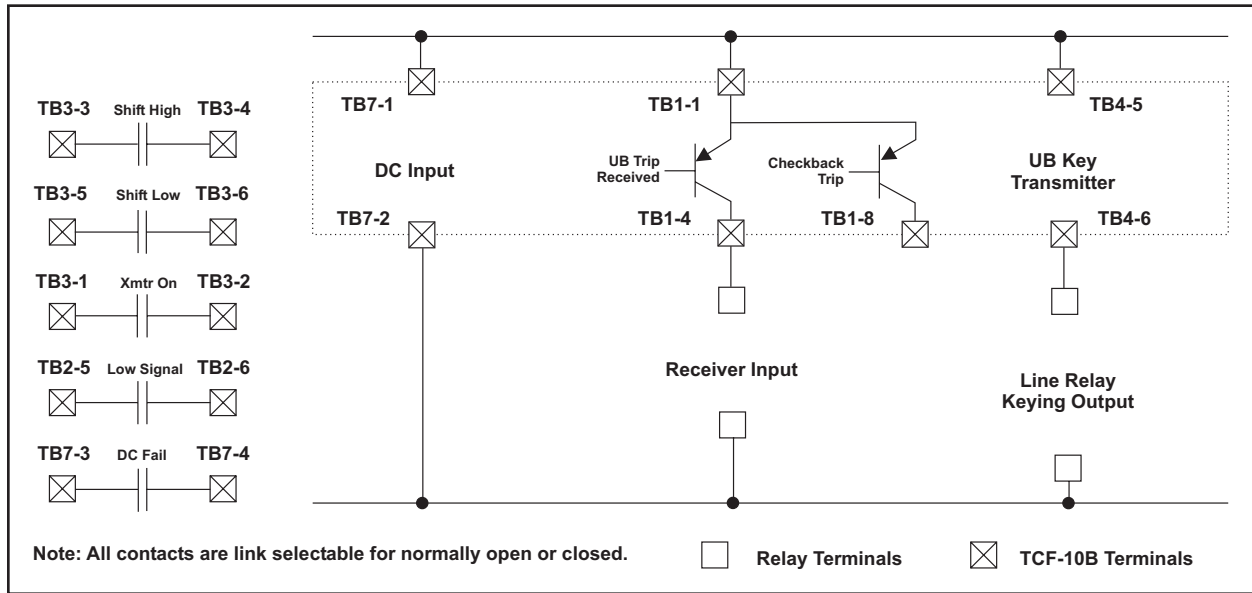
TB3-3 Shift High TB3-4

TB3-5 Shift Low TB3-6

TB3-1 Xmtr On TB3-2

TB2-5 Low Signal TB2-6

TB7-3 DC Fail TB7-4

TB7-1

DC Input

TB7-2

TB1-1

UB Trip Received

Checkback Trip

TB1-4

TB1-8

TB4-5

UB Key Transmitter

TB4-6

Receiver Input

Line Relay Keying Output

Note: All contacts are link selectable for normally open or closed.

Relay Terminals

TCF-10B Terminals